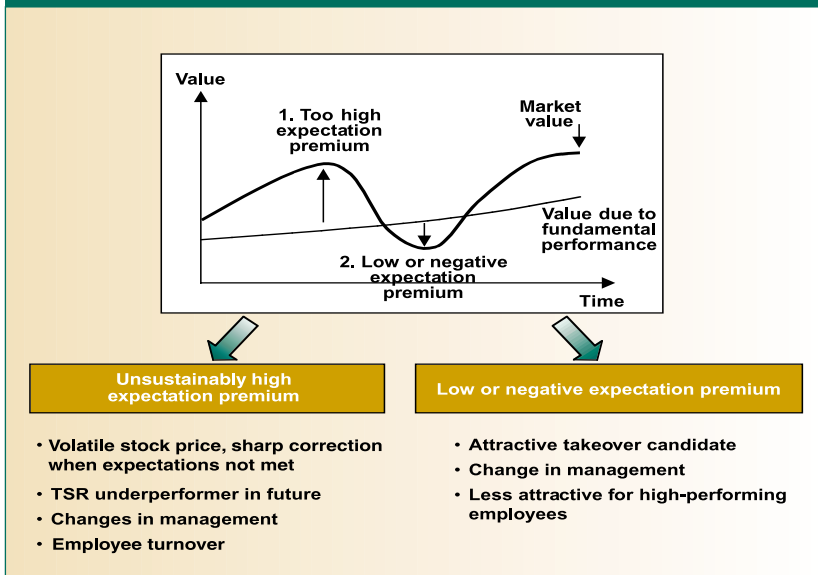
Value

1. Too high expectation premium

Market value

Value due to fundamental performance

2. Low or negative expectation premium

Time

Unsustainably high expectation premium

Low or negative expectation premium

• Volatile stock price, sharp correction when expectations not met
• TSR underperformer in future
• Changes in management
• Employee turnover

• Attractive takeover candidate
• Change in management
• Less attractive for high-performing employees